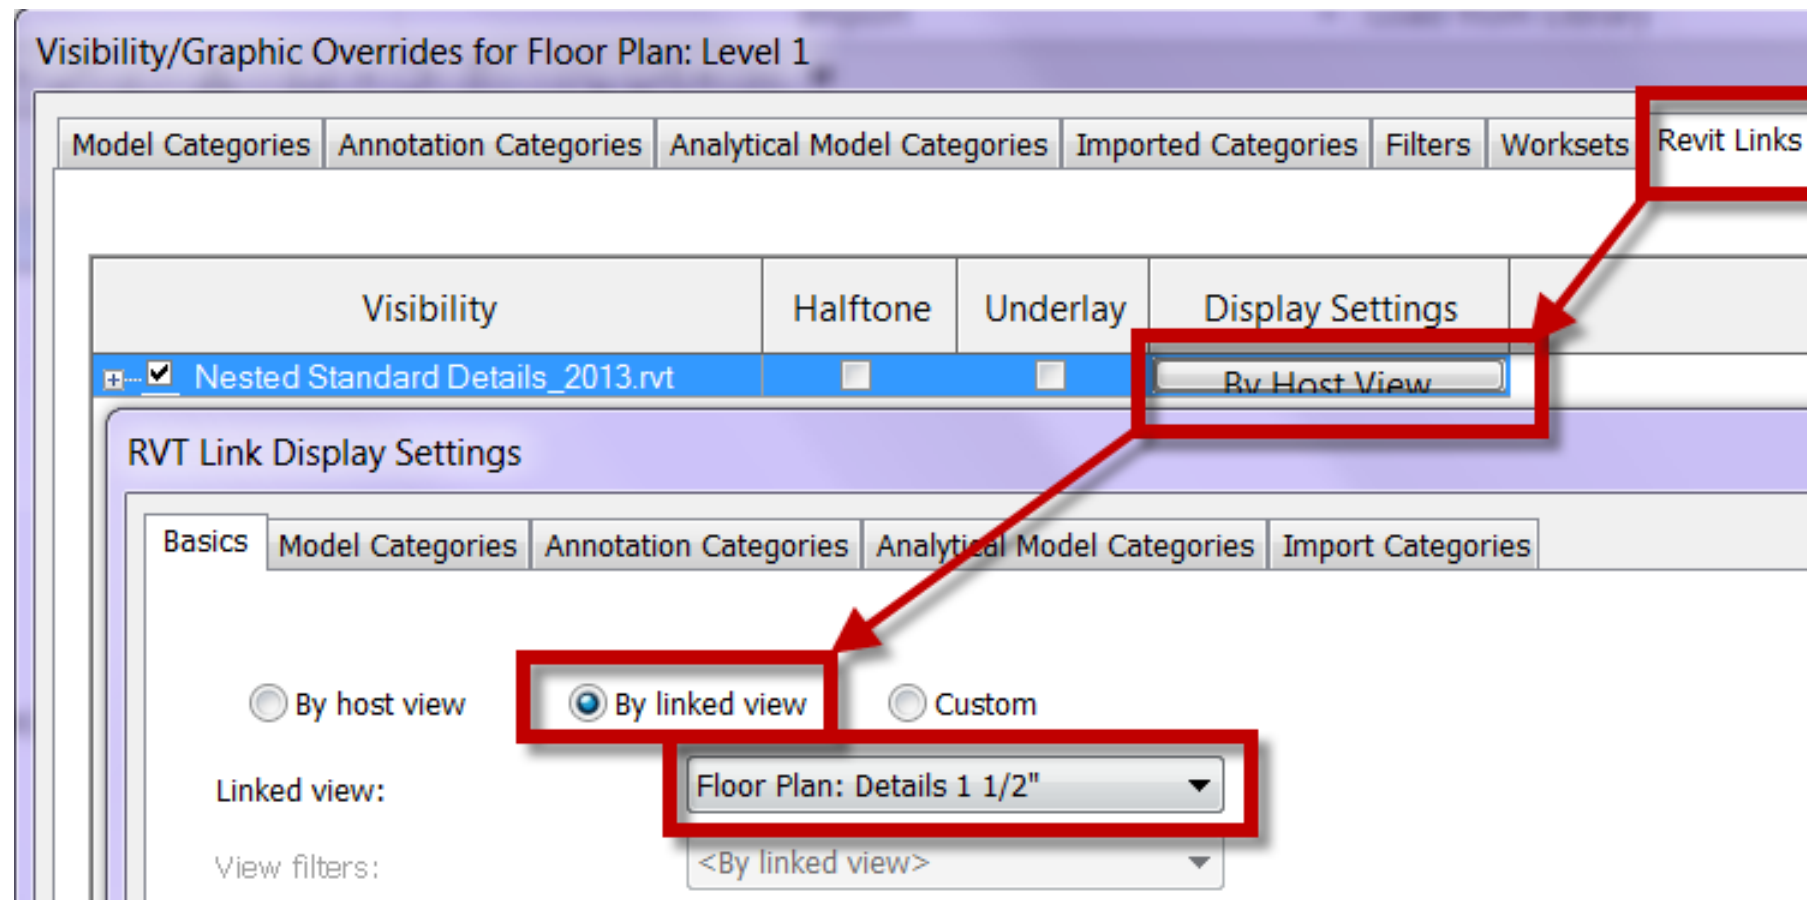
Visibility/Graphic Overrides for Floor Plan: Level 1

Model Categories | Annotation Categories | Analytical Model Categories | Imported Categories | Filters | Worksets | Revit Links

| Visibility | Halftone | Underlay | Display Settings |
|---|---|---|---|
| Nested Standard Details_2013.rvt | | | By Host View |

RVT Link Display Settings

Basics | Model Categories | Annotation Categories | Analytical Model Categories | Import Categories

By host view   By linked view   Custom

Linked view: Floor Plan: Details 1 1/2"

View filters: <By linked view>